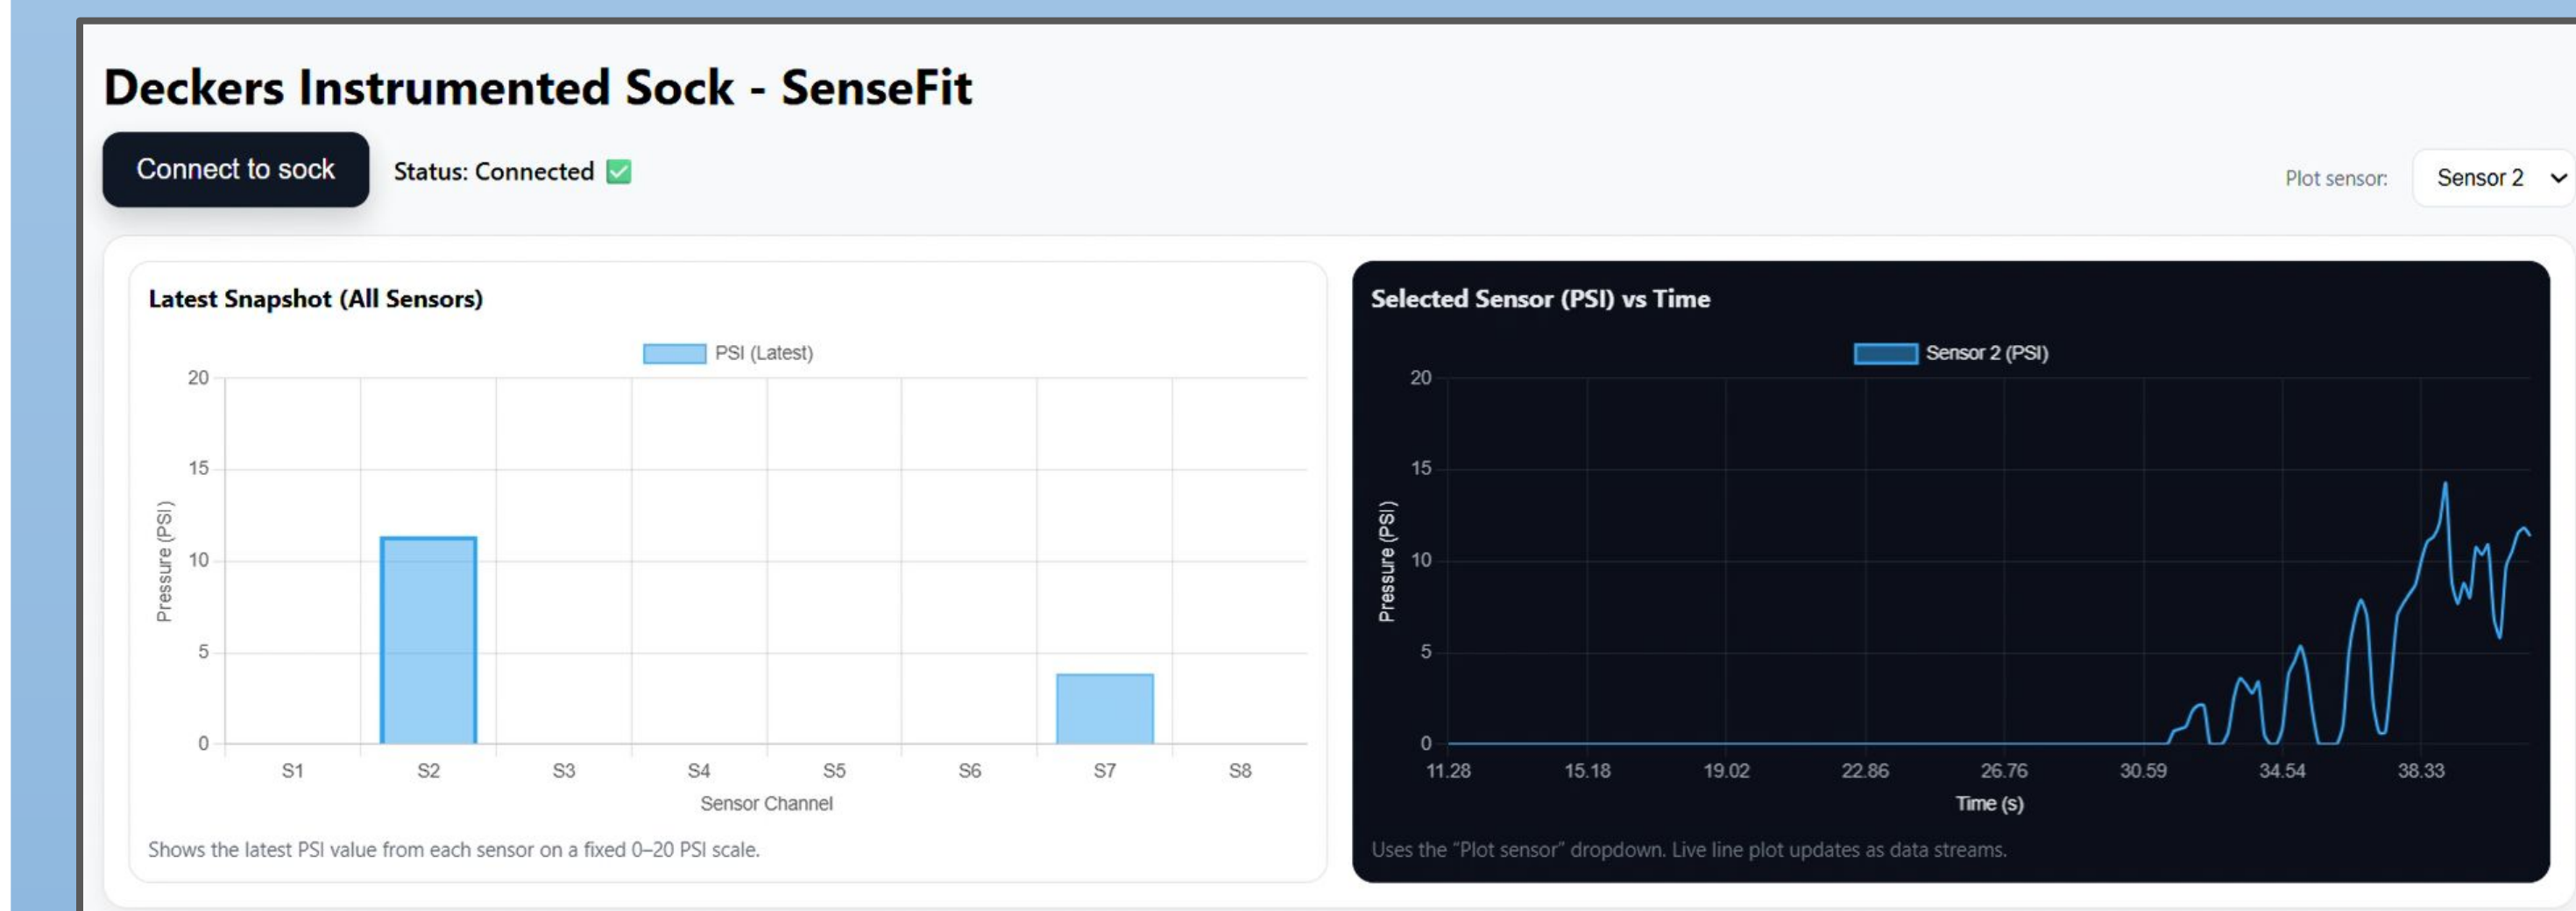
Deckers Instrumented Sock - SenseFit

Connect to sock

Status: Connected ✅

Plot sensor: Sensor 2

Latest Snapshot (All Sensors)

PSI (Latest)

20
15
10
5
0

Pressure (PSI)

S1 S2 S3 S4 S5 S6 S7 S8

Sensor Channel

Shows the latest PSI value from each sensor on a fixed 0–20 PSI scale.

Selected Sensor (PSI) vs Time

Sensor 2 (PSI)

20
15
10
5
0

Pressure (PSI)

11.28 15.18 19.02 22.86 26.76 30.59 34.54 38.33

Time (s)

Uses the "Plot sensor" dropdown. Live line plot updates as data streams.